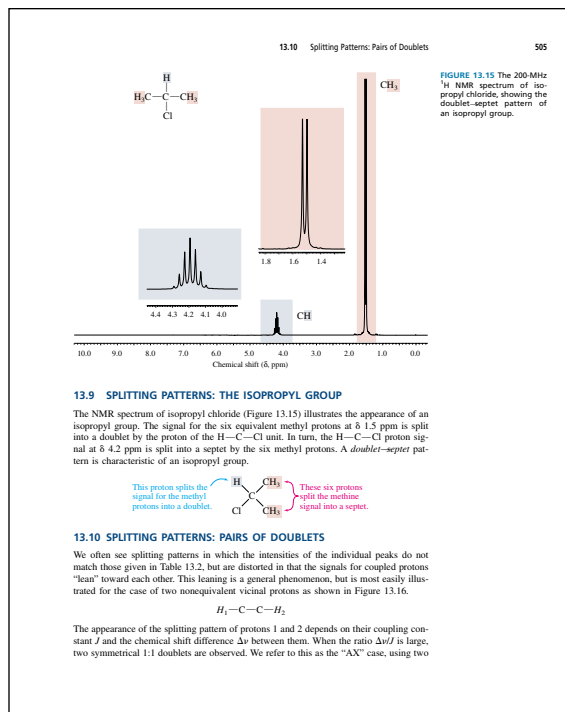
13.10 Splitting Patterns: Pairs of Doublets

505

H
$H_3C—C—CH_3$
Cl

$CH_3$

FIGURE 13.15 The 200-MHz $^1H$ NMR spectrum of isopropyl chloride, showing the doublet–septet pattern of an isopropyl group.

1.8 1.6 1.4

4.4 4.3 4.2 4.1 4.0

CH

10.0 9.0 8.0 7.0 6.0 5.0 4.0 3.0 2.0 1.0 0.0
Chemical shift (δ, ppm)

13.9 SPLITTING PATTERNS: THE ISOPROPYL GROUP

The NMR spectrum of isopropyl chloride (Figure 13.15) illustrates the appearance of an isopropyl group. The signal for the six equivalent methyl protons at δ 1.5 ppm is split into a doublet by the proton of the H—C—Cl unit. In turn, the H—C—Cl proton signal at δ 4.2 ppm is split into a septet by the six methyl protons. A *doublet–septet* pattern is characteristic of an isopropyl group.

This proton splits the signal for the methyl protons into a doublet.

H $CH_3$ C Cl $CH_3$

These six protons split the methine signal into a septet.

13.10 SPLITTING PATTERNS: PAIRS OF DOUBLETS

We often see splitting patterns in which the intensities of the individual peaks do not match those given in Table 13.2, but are distorted in that the signals for coupled protons "lean" toward each other. This leaning is a general phenomenon, but is most easily illustrated for the case of two nonequivalent vicinal protons as shown in Figure 13.16.

$H_1—C—C—H_2$

The appearance of the splitting pattern of protons 1 and 2 depends on their coupling constant $J$ and the chemical shift difference $\Delta\nu$ between them. When the ratio $\Delta\nu/J$ is large, two symmetrical 1:1 doublets are observed. We refer to this as the "AX" case, using two